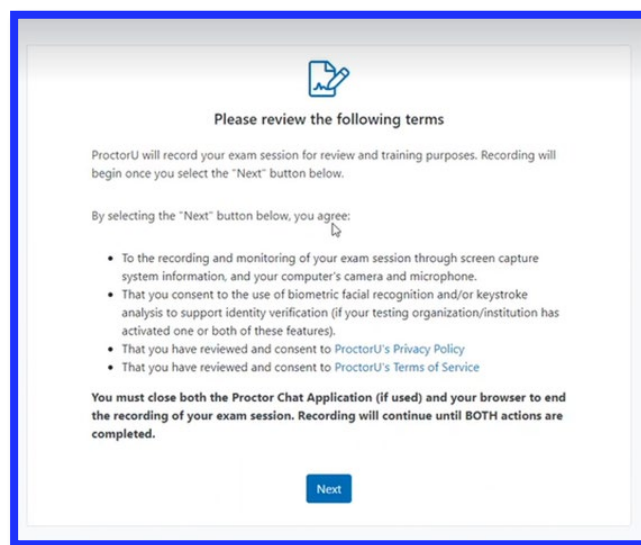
Please review the following terms

ProctorU will record your exam session for review and training purposes. Recording will begin once you select the "Next" button below.

By selecting the "Next" button below, you agree:

- To the recording and monitoring of your exam session through screen capture system information, and your computer's camera and microphone.
- That you consent to the use of biometric facial recognition and/or keystroke analysis to support identity verification (if your testing organization/institution has activated one or both of these features).
- That you have reviewed and consent to ProctorU's Privacy Policy
- That you have reviewed and consent to ProctorU's Terms of Service

**You must close both the Proctor Chat Application (if used) and your browser to end the recording of your exam session. Recording will continue until BOTH actions are completed.**

Next